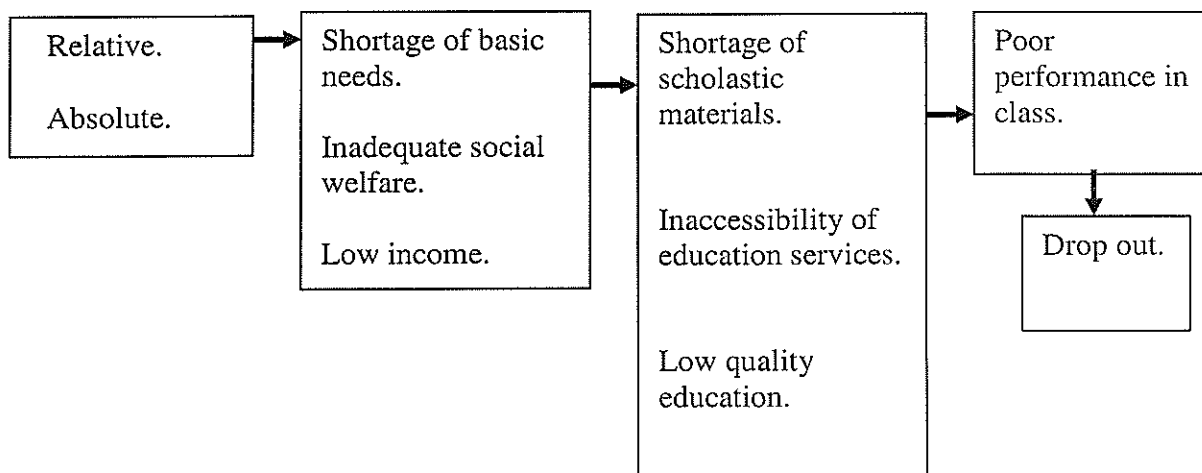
Relative.

Absolute.

Shortage of basic needs.

Inadequate social welfare.

Low income.

Shortage of scholastic materials.

Inaccessibility of education services.

Low quality education.

Poor performance in class.

Drop out.